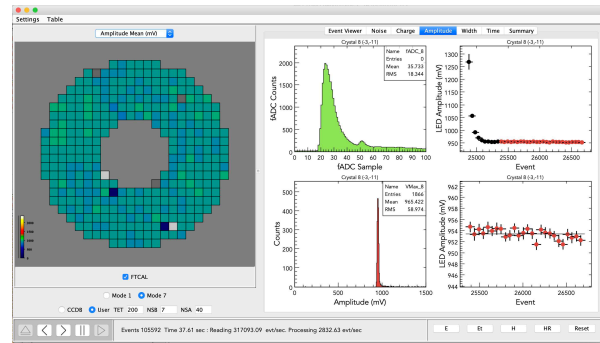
Settings Table

Amplitude Mean (mV)

Event Viewer Noise Charge Amplitude Width Time Summary

Crystal 8 (-3,-11)

| Name | fADC_8 |
|---|---|
| Entries | 0 |
| Mean | 35.733 |
| RMS | 18.244 |

fADC Counts

2000
1500
1000
500
0

0 10 20 30 40 50 60 70 80 90

fADC Sample

Crystal 8 (-3,-11)

LED Amplitude (mV)

1300
1250
1200
1150
1100
1050
1000
950

25000 25500 26000 26500

Event

Crystal 8 (-3,-11)

| Name | VMax_8 |
|---|---|
| Entries | 1866 |
| Mean | 965.422 |
| RMS | 58.974 |

Counts

400
300
200
100
0

0 500 1000 1500

Amplitude (mV)

Crystal 8 (-3,-11)

LED Amplitude (mV)

962
960
958
956
954
952
950
948
946
944

25500 26000 26500

Event

FTCAL

Mode 1 Mode 7

CCDB User TET 200 NSB 7 NSA 40

Events 105592 Time 37.61 sec : Reading 317093.09 evt/sec. Processing 2832.63 evt/sec

E Et H HR Reset